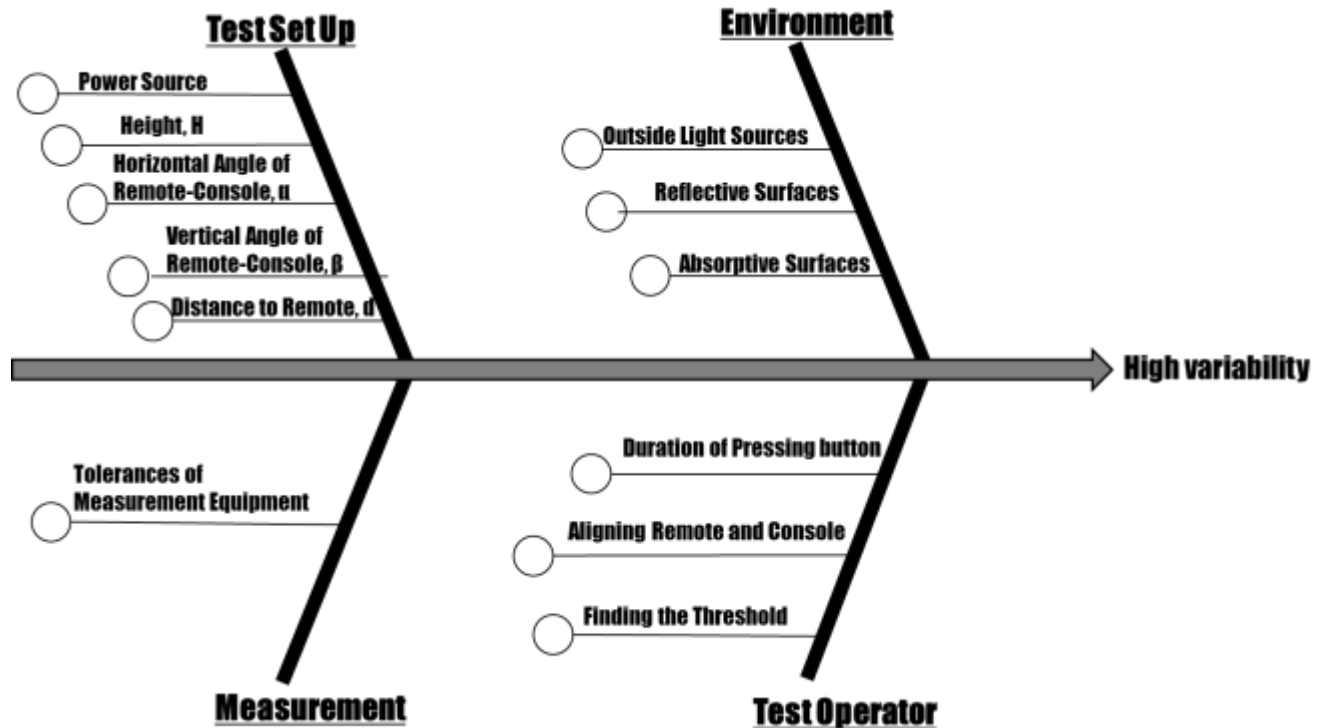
Test Set Up

Power Source

Height, H

Horizontal Angle of Remote-Console, α

Vertical Angle of Remote-Console, β

Distance to Remote, d

Environment

Outside Light Sources

Reflective Surfaces

Absorptive Surfaces

High variability

Tolerances of Measurement Equipment

Measurement

Duration of Pressing button

Aligning Remote and Console

Finding the Threshold

Test Operator